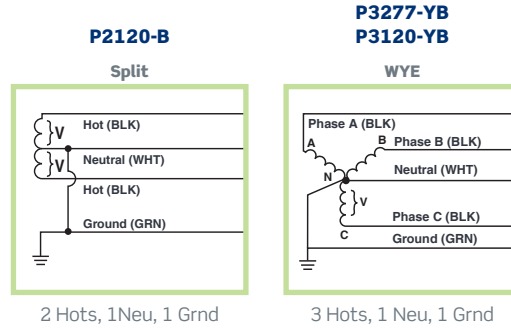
P2120-B

Split

V
V
Hot (BLK)
Neutral (WHT)
Hot (BLK)
Ground (GRN)

2 Hots, 1Neu, 1 Grnd

P3277-YB
P3120-YB

WYE

Phase A (BLK)
A
B
Phase B (BLK)
N
Neutral (WHT)
V
Phase C (BLK)
C
Ground (GRN)

3 Hots, 1 Neu, 1 Grnd